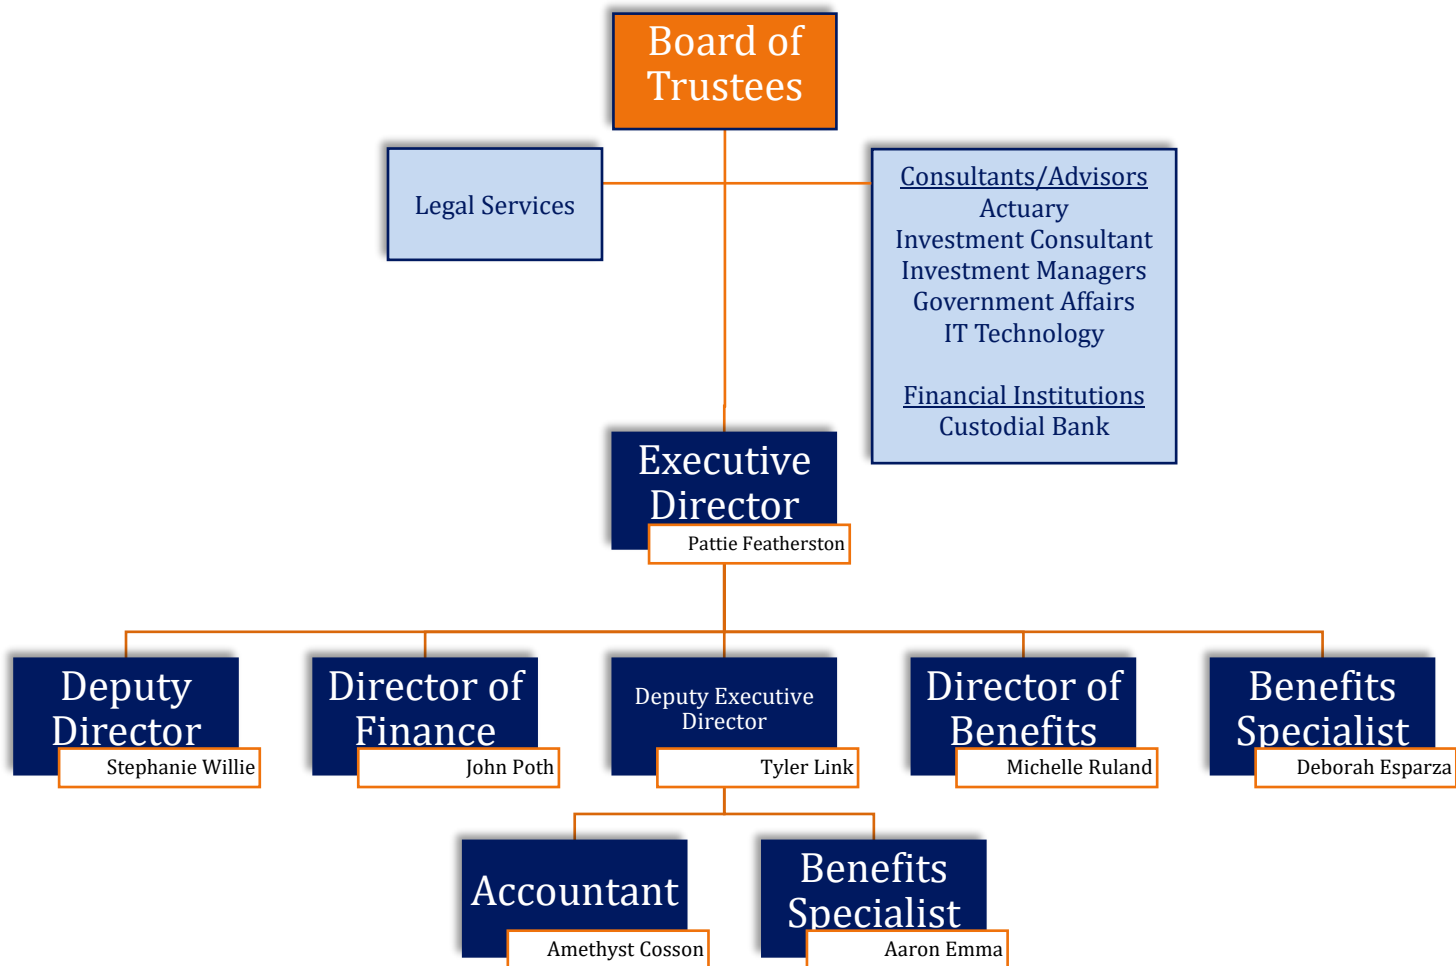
Board of Trustees

Legal Services

Consultants/Advisors
Actuary
Investment Consultant
Investment Managers
Government Affairs
IT Technology

Financial Institutions
Custodial Bank

Executive Director
Pattie Featherston

Deputy Director
Stephanie Willie

Director of Finance
John Poth

Deputy Executive Director
Tyler Link

Director of Benefits
Michelle Ruland

Benefits Specialist
Deborah Esparza

Accountant
Amethyst Cosson

Benefits Specialist
Aaron Emma